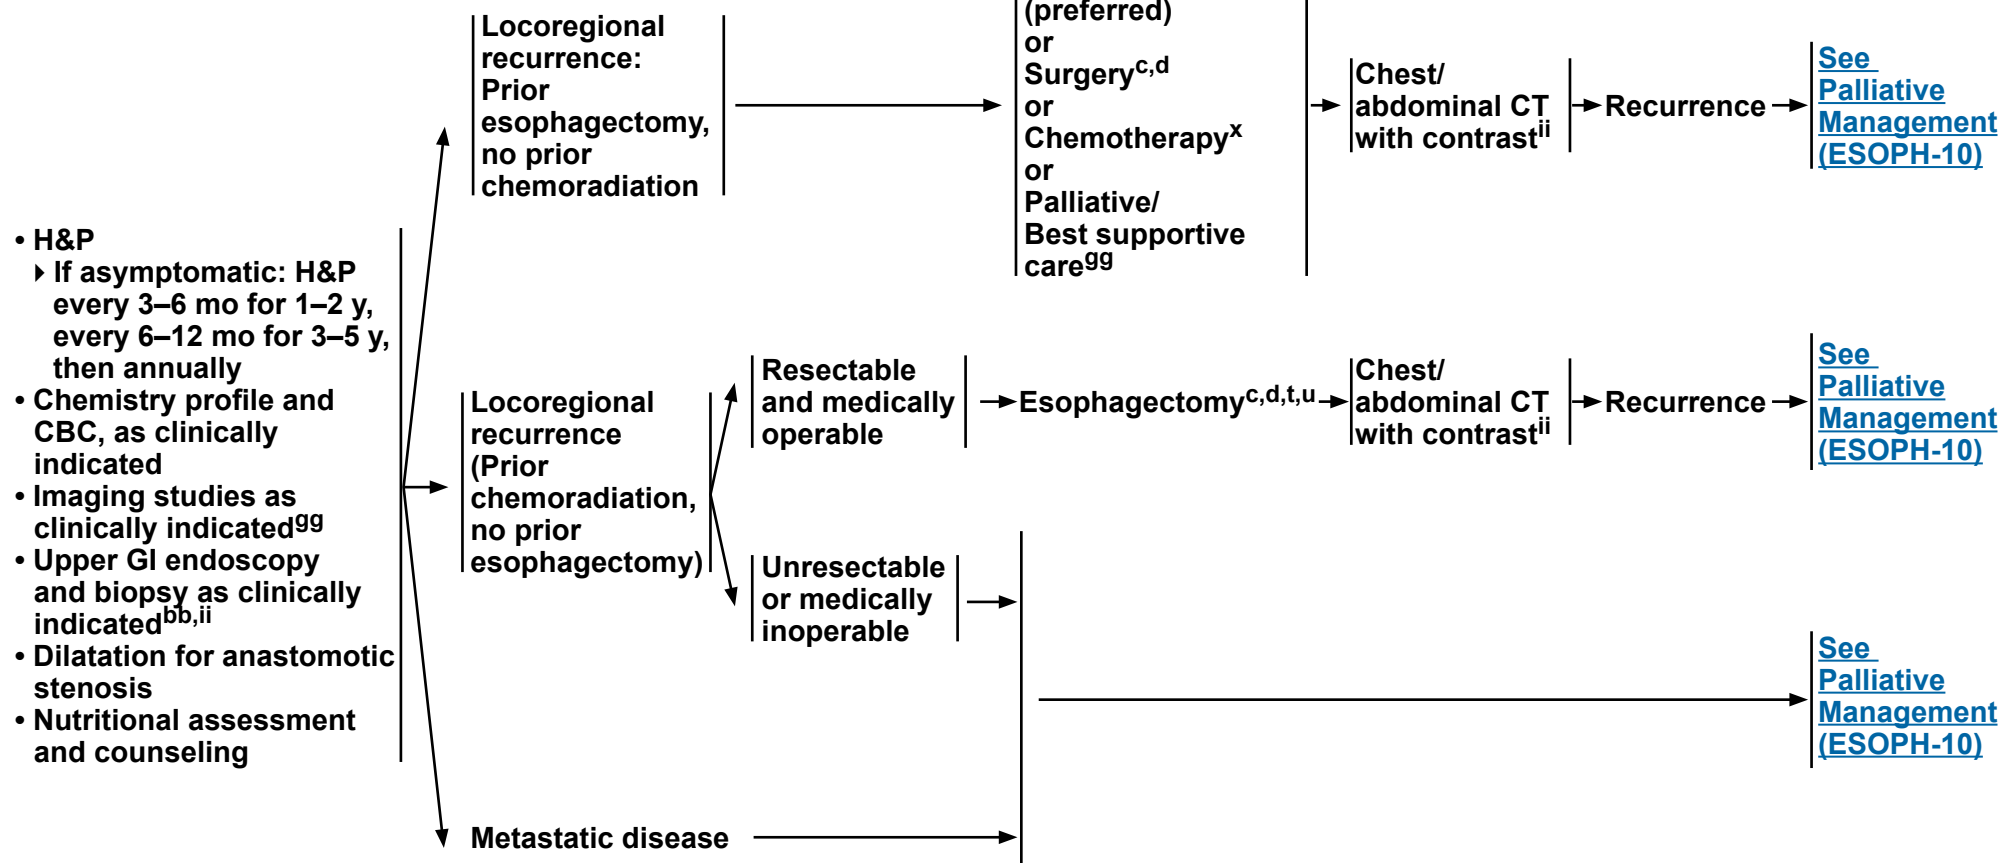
• H&P
‣ If asymptomatic: H&P every 3–6 mo for 1–2 y, every 6–12 mo for 3–5 y, then annually
• Chemistry profile and CBC, as clinically indicated
• Imaging studies as clinically indicated$^{gg}$
• Upper GI endoscopy and biopsy as clinically indicated$^{bb,ii}$
• Dilatation for anastomotic stenosis
• Nutritional assessment and counseling

Locoregional recurrence: Prior esophagectomy, no prior chemoradiation

(preferred)
or
Surgery$^{c,d}$
or
Chemotherapy$^{x}$
or
Palliative/ Best supportive care$^{gg}$

Chest/ abdominal CT with contrast$^{ii}$

Recurrence

See Palliative Management (ESOPH-10)

Locoregional recurrence (Prior chemoradiation, no prior esophagectomy)

Resectable and medically operable

Esophagectomy$^{c,d,t,u}$

Chest/ abdominal CT with contrast$^{ii}$

Recurrence

See Palliative Management (ESOPH-10)

Unresectable or medically inoperable

See Palliative Management (ESOPH-10)

Metastatic disease